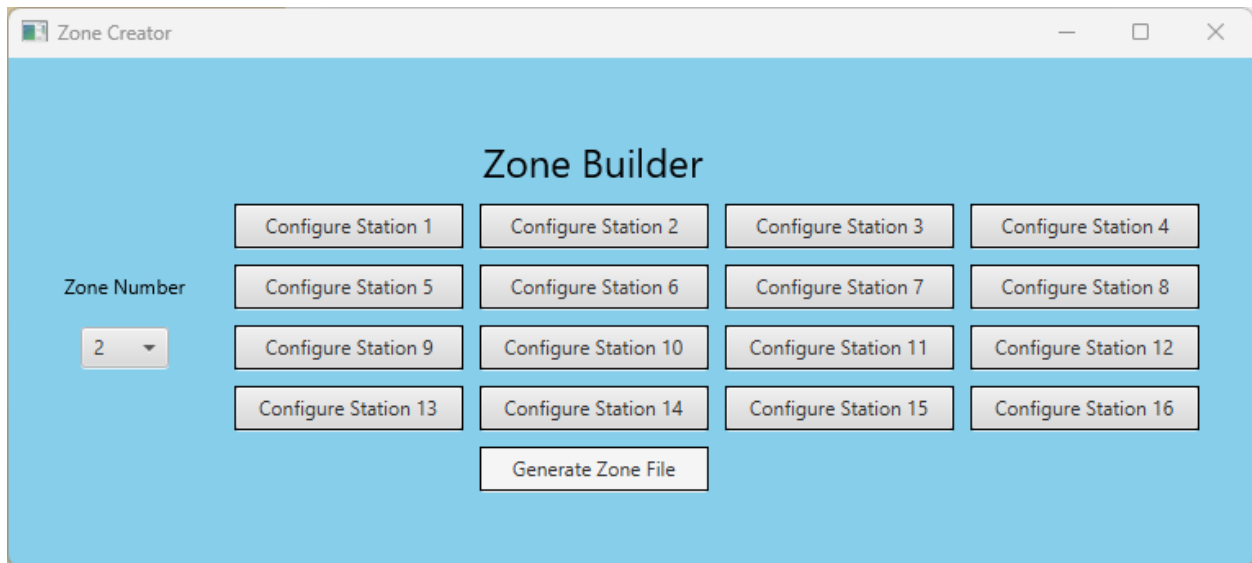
Zone Creator

Zone Builder

Configure Station 1
Configure Station 2
Configure Station 3
Configure Station 4

Zone Number

Configure Station 5
Configure Station 6
Configure Station 7
Configure Station 8

2

Configure Station 9
Configure Station 10
Configure Station 11
Configure Station 12

Configure Station 13
Configure Station 14
Configure Station 15
Configure Station 16

Generate Zone File